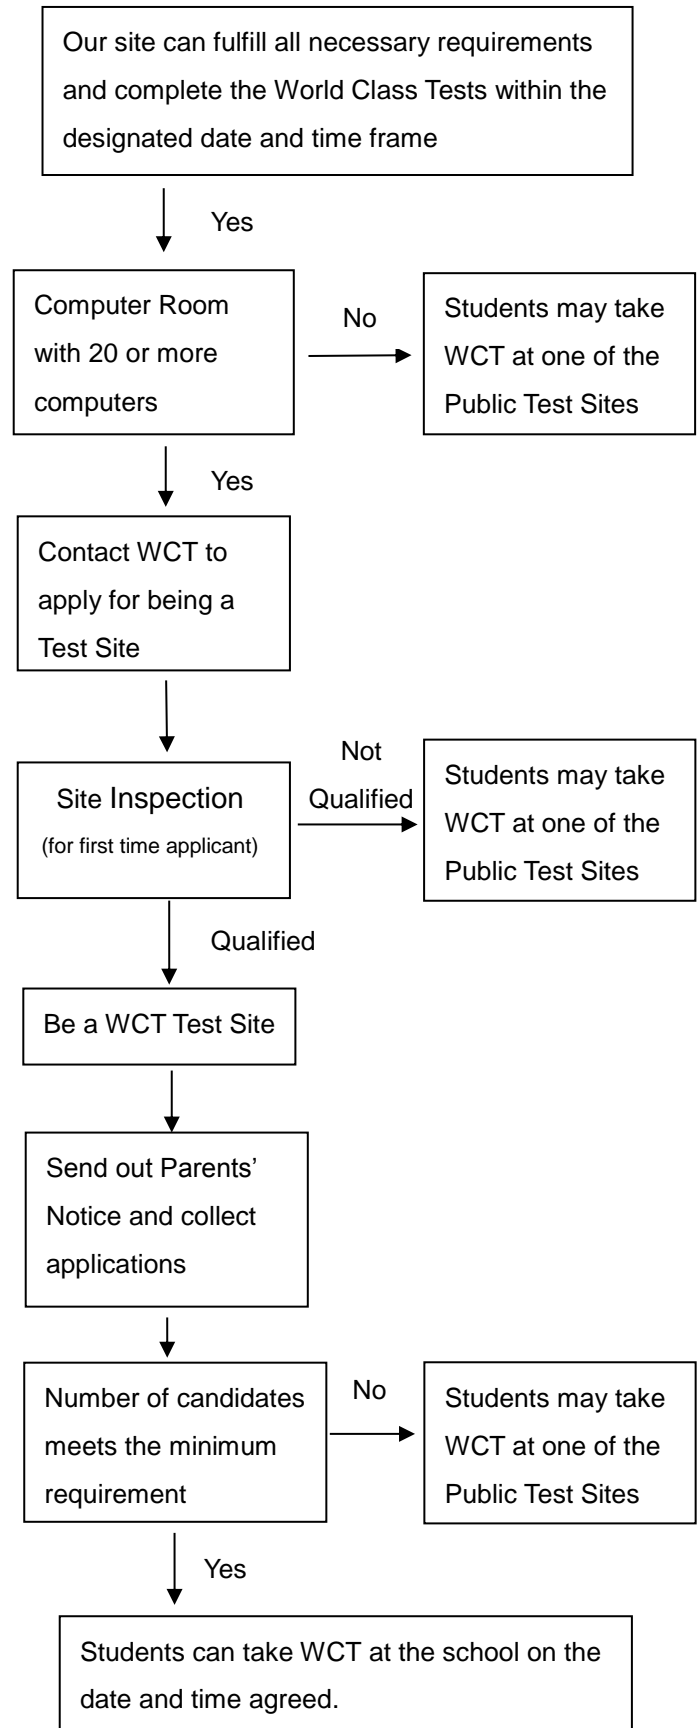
Our site can fulfill all necessary requirements and complete the World Class Tests within the designated date and time frame

Yes

Computer Room with 20 or more computers

No

Students may take WCT at one of the Public Test Sites

Yes

Contact WCT to apply for being a Test Site

Site Inspection
(for first time applicant)

Not Qualified

Students may take WCT at one of the Public Test Sites

Qualified

Be a WCT Test Site

Send out Parents' Notice and collect applications

Number of candidates meets the minimum requirement

No

Students may take WCT at one of the Public Test Sites

Yes

Students can take WCT at the school on the date and time agreed.